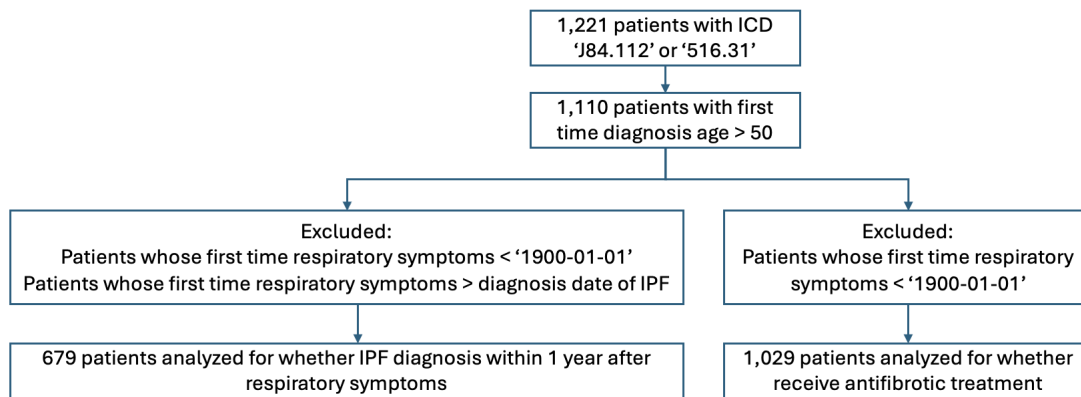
1,221 patients with ICD ‘J84.112’ or ‘516.31’

1,110 patients with first time diagnosis age > 50

Excluded:
Patients whose first time respiratory symptoms < ‘1900-01-01’
Patients whose first time respiratory symptoms > diagnosis date of IPF

Excluded:
Patients whose first time respiratory symptoms < ‘1900-01-01’

679 patients analyzed for whether IPF diagnosis within 1 year after respiratory symptoms

1,029 patients analyzed for whether receive antifibrotic treatment